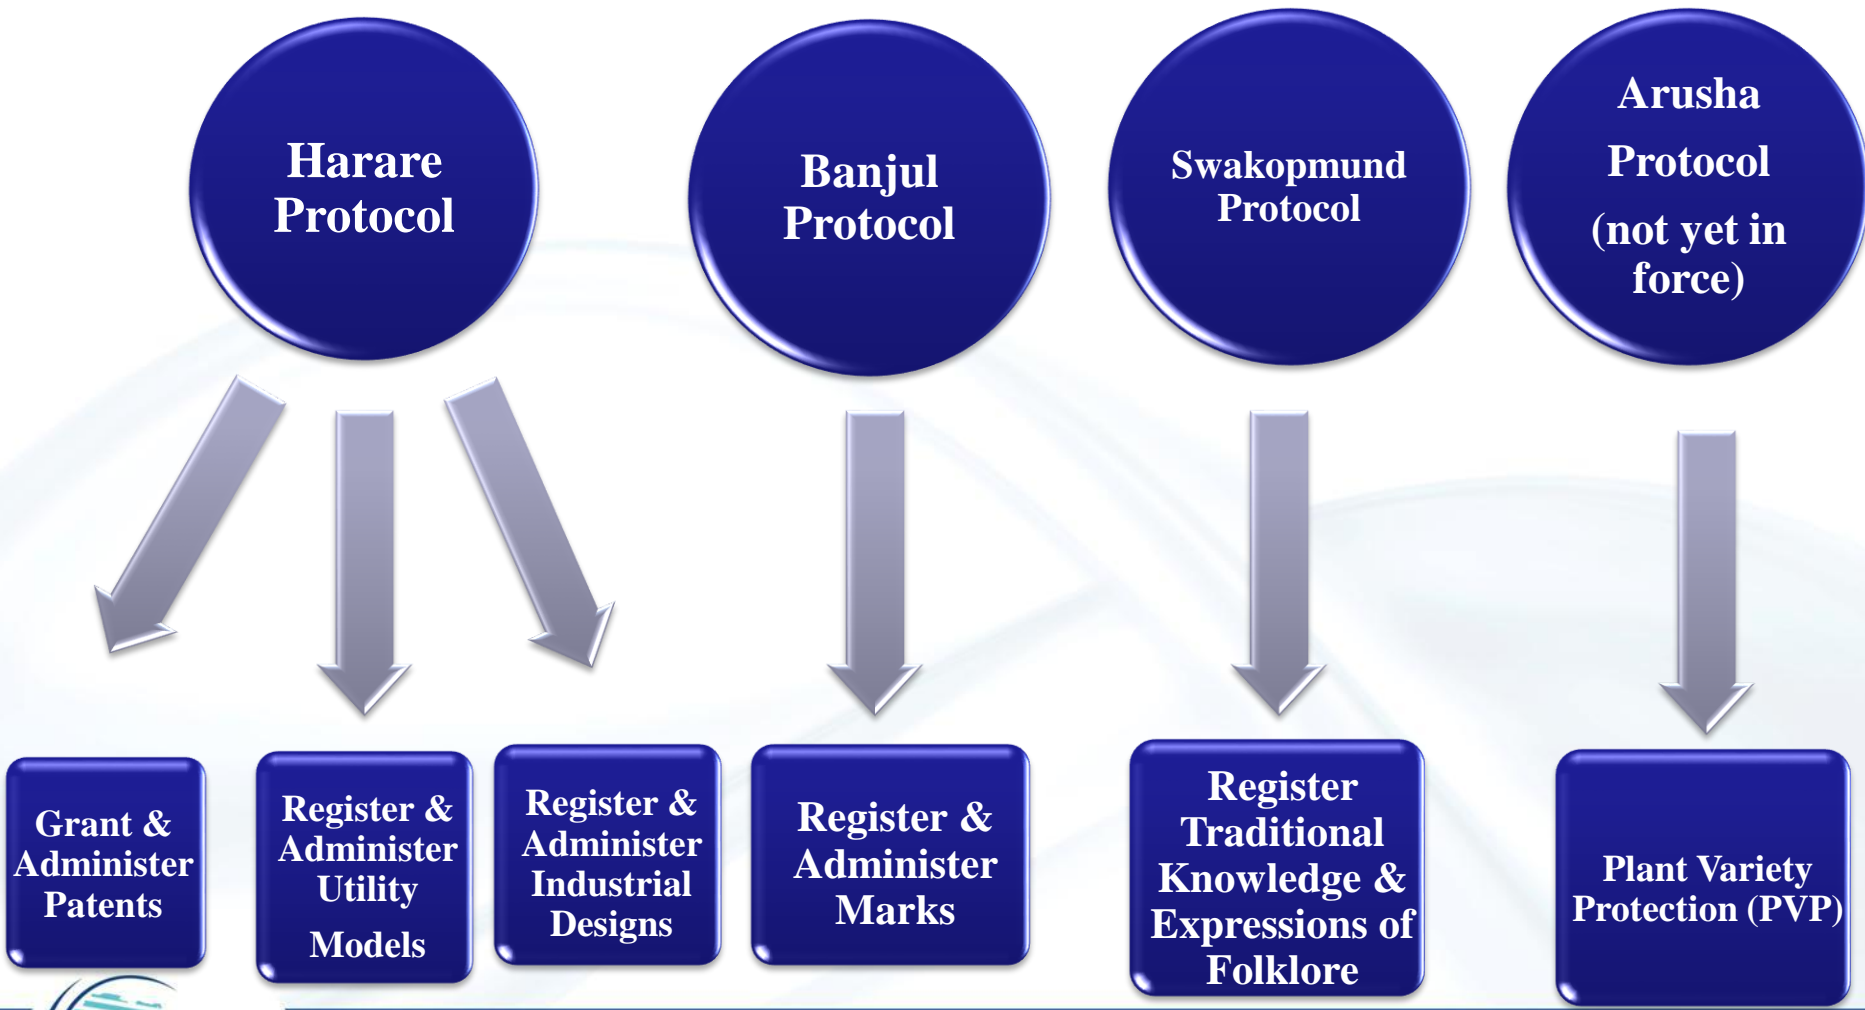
Harare Protocol

Banjul Protocol

Swakopmund Protocol

Arusha Protocol (not yet in force)

Grant & Administer Patents

Register & Administer Utility Models

Register & Administer Industrial Designs

Register & Administer Marks

Register Traditional Knowledge & Expressions of Folklore

Plant Variety Protection (PVP)